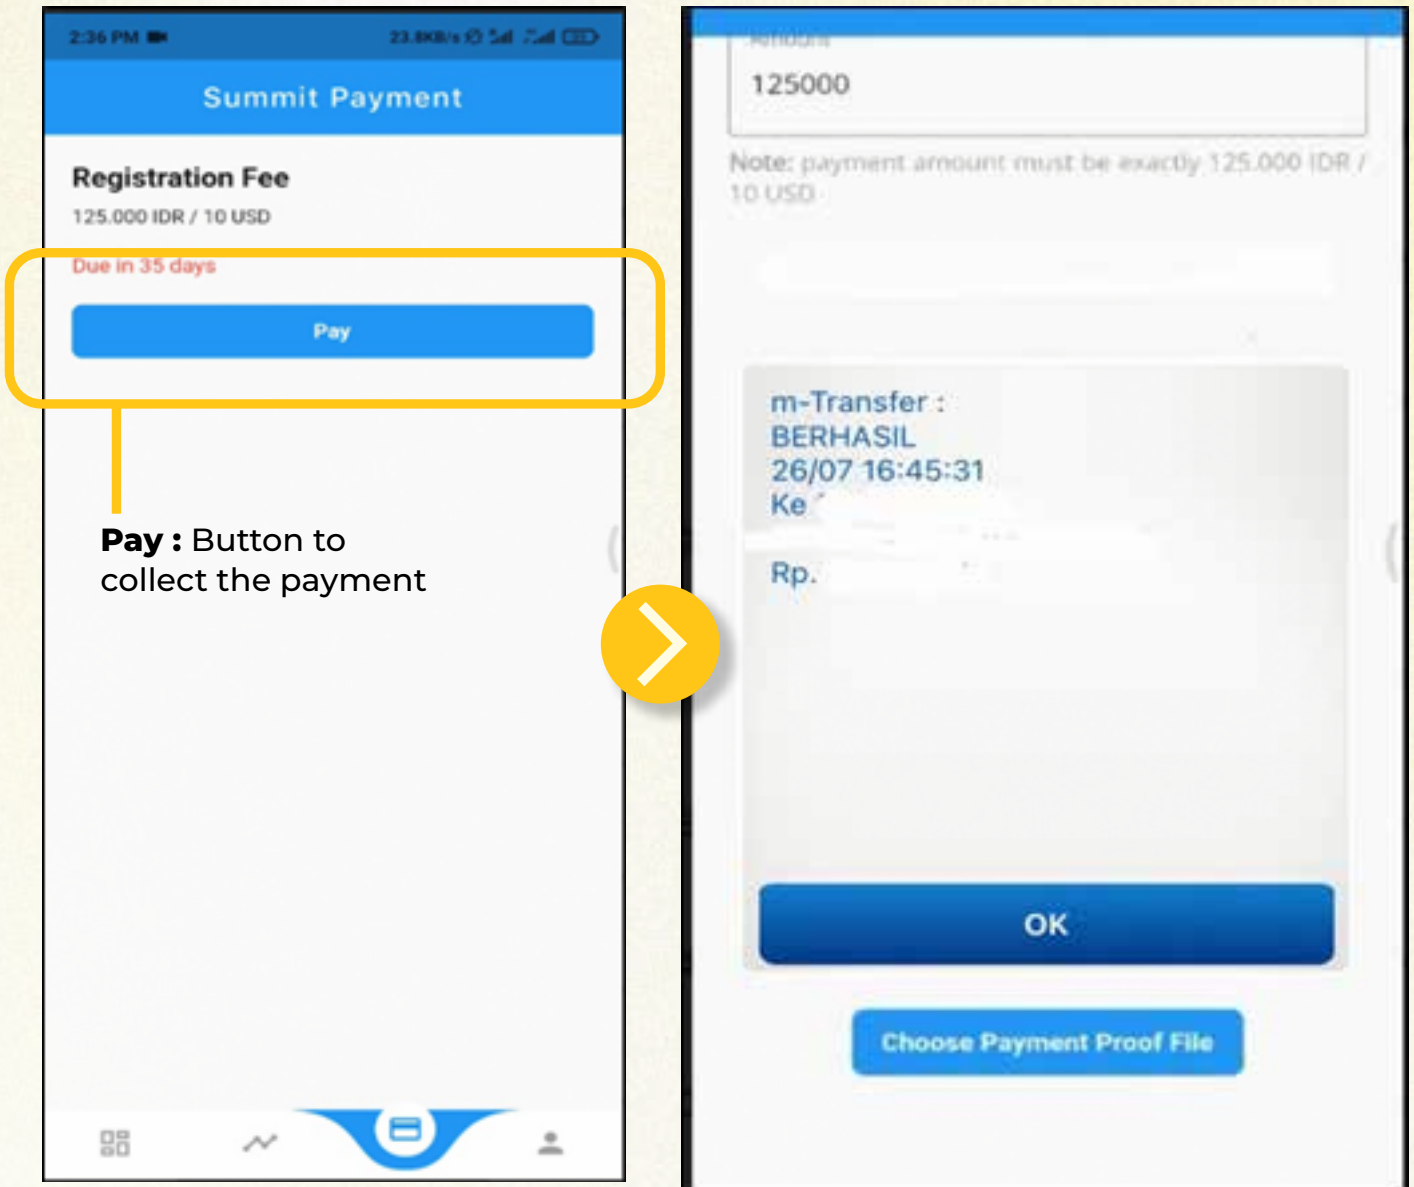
2:36 PM 23.8KB/s

Summit Payment

Registration Fee

125.000 IDR / 10 USD

Due in 35 days

Pay

**Pay :** Button to collect the payment

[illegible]

125000

Note: payment amount must be exactly 125.000 IDR / 10 USD

m-Transfer :
BERHASIL
26/07 16:45:31
Ke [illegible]

Rp. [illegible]

OK

Choose Payment Proof File